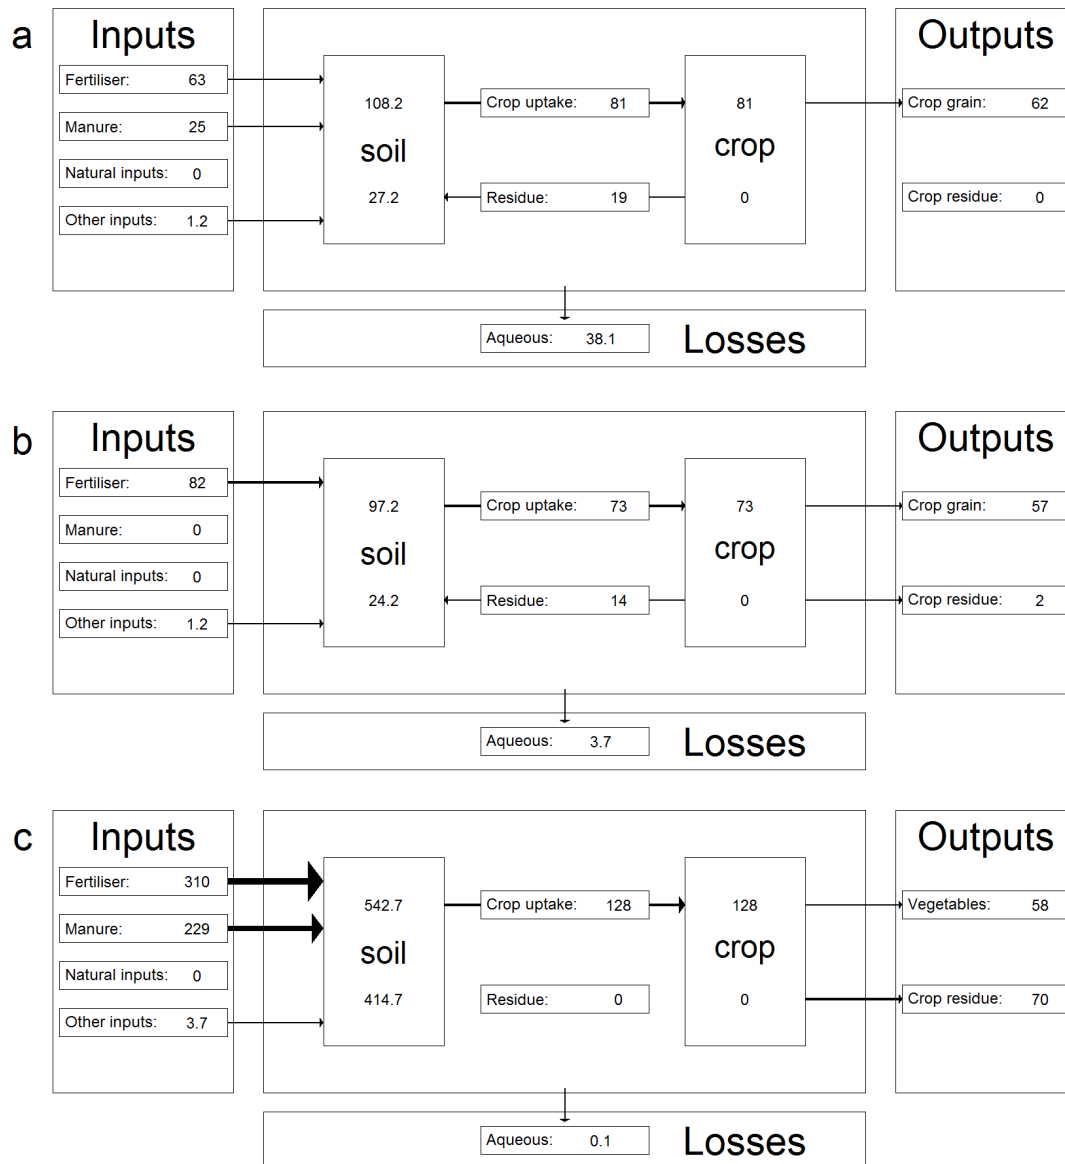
a

Inputs
Fertiliser: 63
Manure: 25
Natural inputs: 0
Other inputs: 1.2

108.2
soil
27.2

Crop uptake: 81
Residue: 19

81
crop
0

Outputs
Crop grain: 62
Crop residue: 0

Aqueous: 38.1
Losses

b

Inputs
Fertiliser: 82
Manure: 0
Natural inputs: 0
Other inputs: 1.2

97.2
soil
24.2

Crop uptake: 73
Residue: 14

73
crop
0

Outputs
Crop grain: 57
Crop residue: 2

Aqueous: 3.7
Losses

c

Inputs
Fertiliser: 310
Manure: 229
Natural inputs: 0
Other inputs: 3.7

542.7
soil
414.7

Crop uptake: 128
Residue: 0

128
crop
0

Outputs
Vegetables: 58
Crop residue: 70

Aqueous: 0.1
Losses